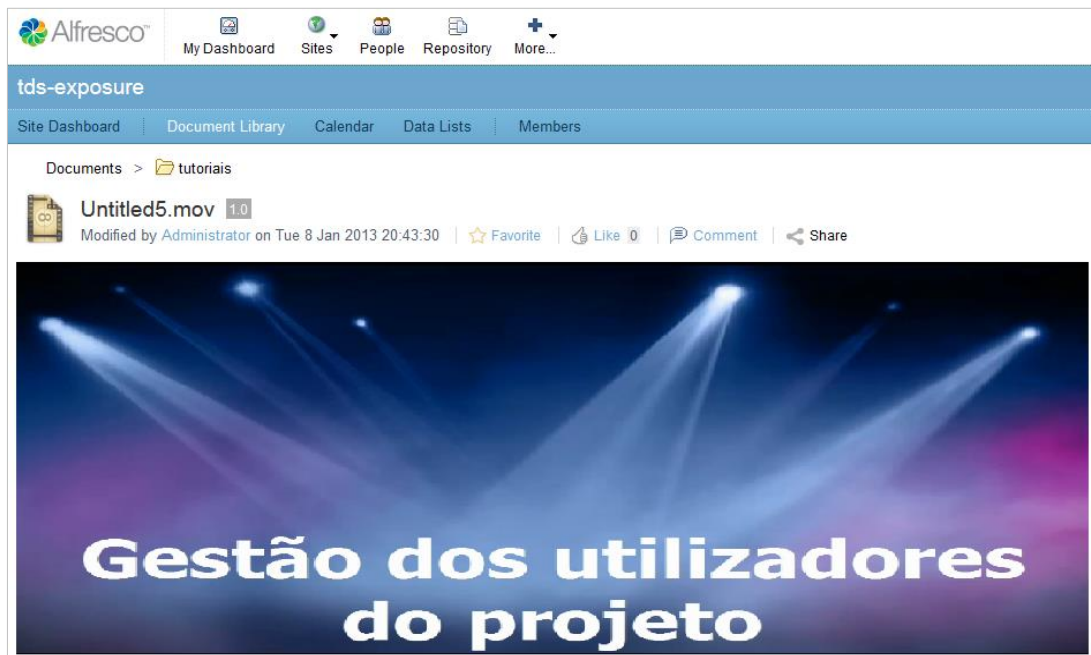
Alfresco™ My Dashboard Sites People Repository More...

tds-exposure

Site Dashboard Document Library Calendar Data Lists Members

Documents > tutoriais

Untitled5.mov 1.0

Modified by Administrator on Tue 8 Jan 2013 20:43:30 | Favorite | Like 0 | Comment | Share

Gestão dos utilizadores do projeto